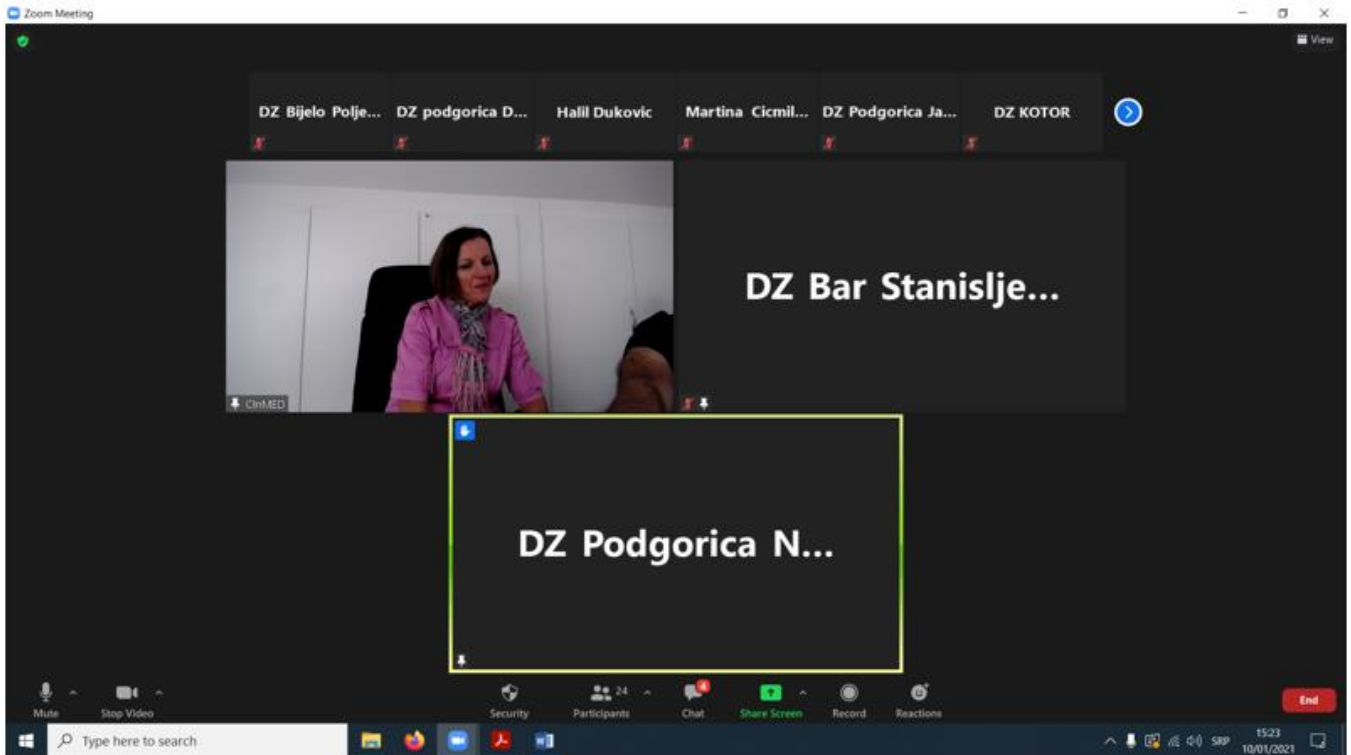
Zoom Meeting

View

DZ Bijelo Polje... DZ podgorica D... Halil Dukovic Martina Cicmil... DZ Podgorica Ja... DZ KOTOR

CInMED

DZ Bar Stanislje...

DZ Podgorica N...

Mute Stop Video Security 24 Participants 4 Chat Share Screen Record Reactions End

Type here to search

SRP 15:23 10/01/2021